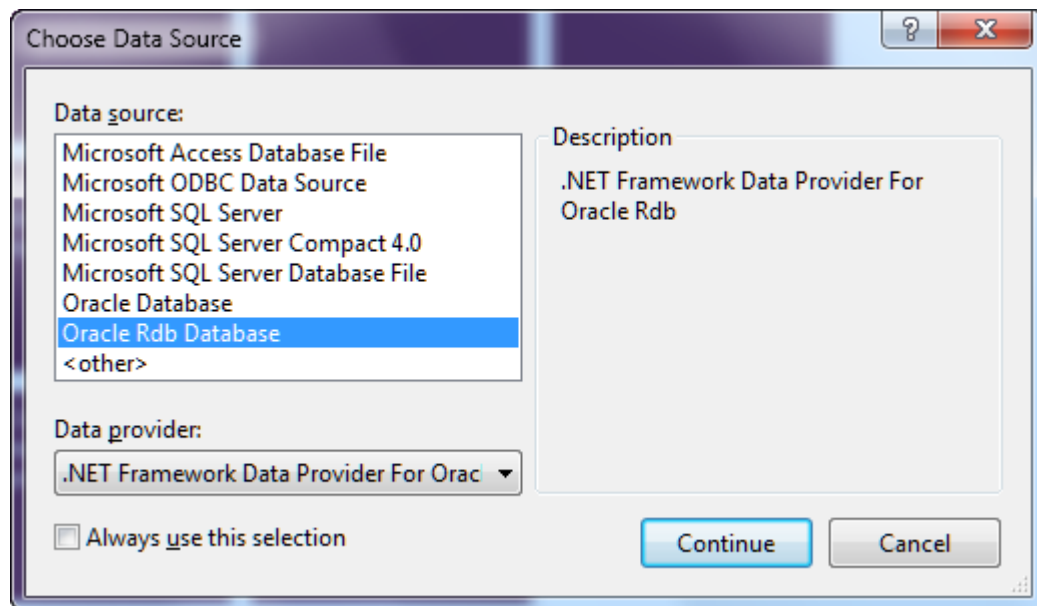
Choose Data Source

?

X

Data source:

Microsoft Access Database File
Microsoft ODBC Data Source
Microsoft SQL Server
Microsoft SQL Server Compact 4.0
Microsoft SQL Server Database File
Oracle Database
Oracle Rdb Database
<other>

Description

.NET Framework Data Provider For Oracle Rdb

Data provider:

.NET Framework Data Provider For Orac

Always use this selection

Continue

Cancel